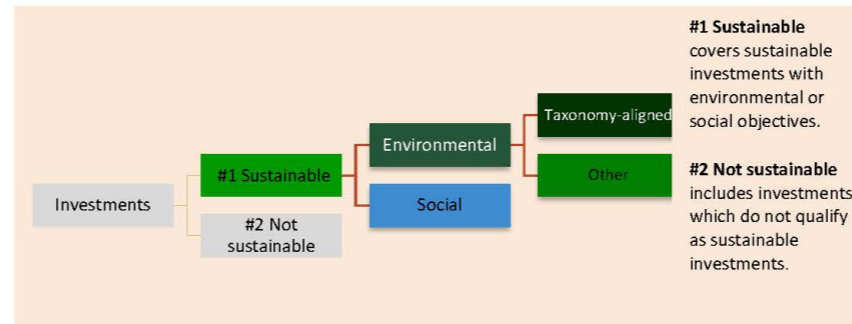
Investments

#1 Sustainable

#2 Not sustainable

Environmental

Social

Taxonomy-aligned

Other

**#1 Sustainable** covers sustainable investments with environmental or social objectives.

**#2 Not sustainable** includes investments which do not qualify as sustainable investments.